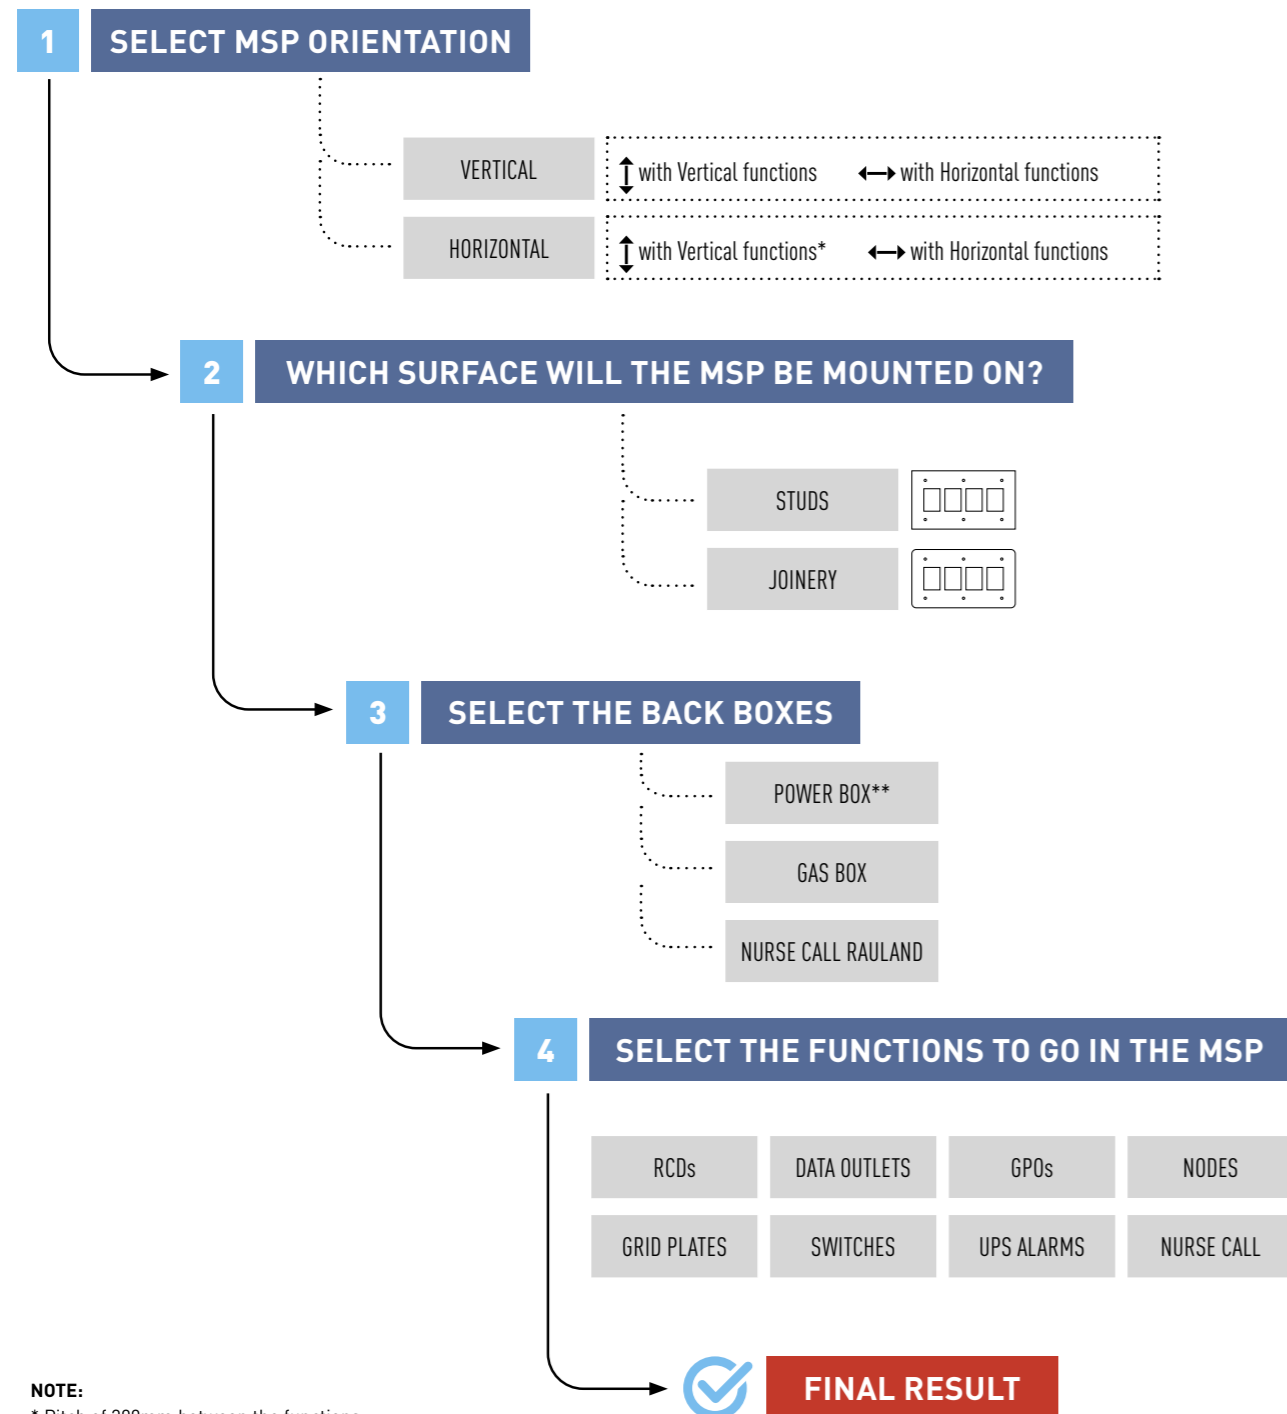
1 SELECT MSP ORIENTATION

VERTICAL
with Vertical functions
with Horizontal functions

HORIZONTAL
with Vertical functions*
with Horizontal functions

2 WHICH SURFACE WILL THE MSP BE MOUNTED ON?

STUDS

JOINERY

3 SELECT THE BACK BOXES

POWER BOX**

GAS BOX

NURSE CALL RAULAND

4 SELECT THE FUNCTIONS TO GO IN THE MSP

| RCDs | DATA OUTLETS | GPOs | NODES |
|---|---|---|---|
| GRID PLATES | SWITCHES | UPS ALARMS | NURSE CALL |

FINAL RESULT

NOTE:
* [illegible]